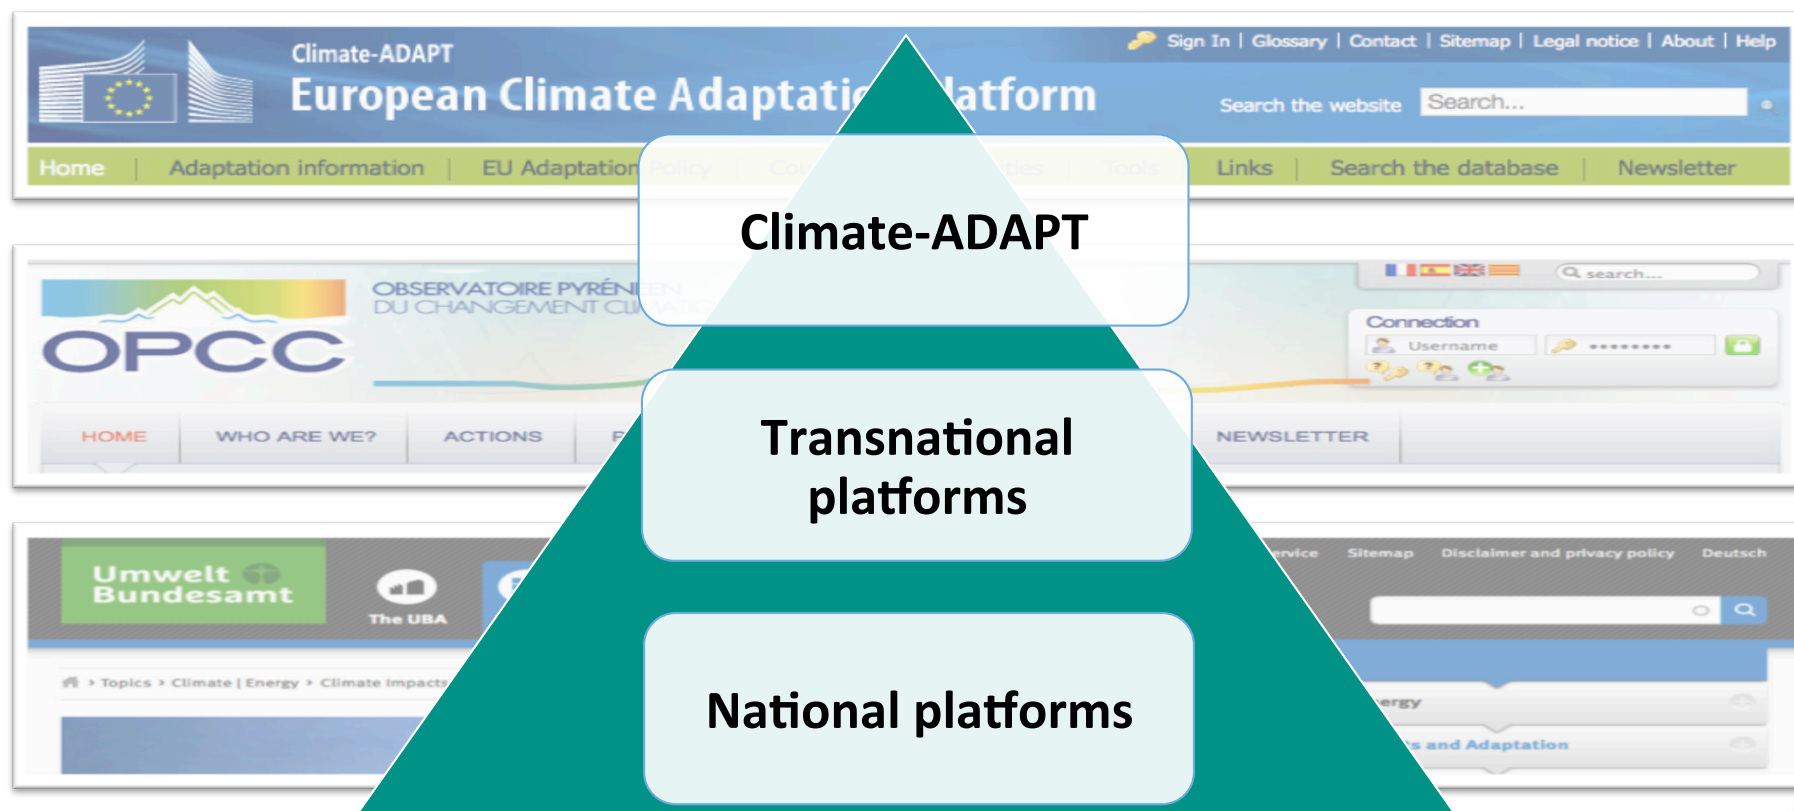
Climate-ADAPT
European Climate Adaptati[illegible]latform

Sign In | Glossary | Contact | Sitemap | Legal notice | About | Help

Search the website Search...

Home | Adaptation information | EU Adaptation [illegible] | Links | Search the database | Newsletter

Climate-ADAPT

OBSERVATOIRE PYRÉN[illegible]
DU CHANGEMENT CL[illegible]

OPCC

search...

Connection
Username
••••••••

HOME | WHO ARE WE? | ACTIONS | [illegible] | NEWSLETTER

Transnational platforms

Umwelt Bundesamt

The UBA

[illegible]ervice | Sitemap | Disclaimer and privacy policy | Deutsch

> Topics > Climate | Energy > Climate Impacts

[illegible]ergy

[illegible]s and Adaptation

National platforms